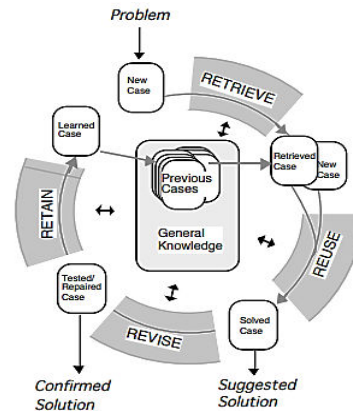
Problem

New Case

RETRIEVE

Learned Case

Previous Cases

Retrieved Case

New Case

RETAIN

General Knowledge

REUSE

Tested/ Repaired Case

Solved Case

REVISE

Confirmed Solution

Suggested Solution